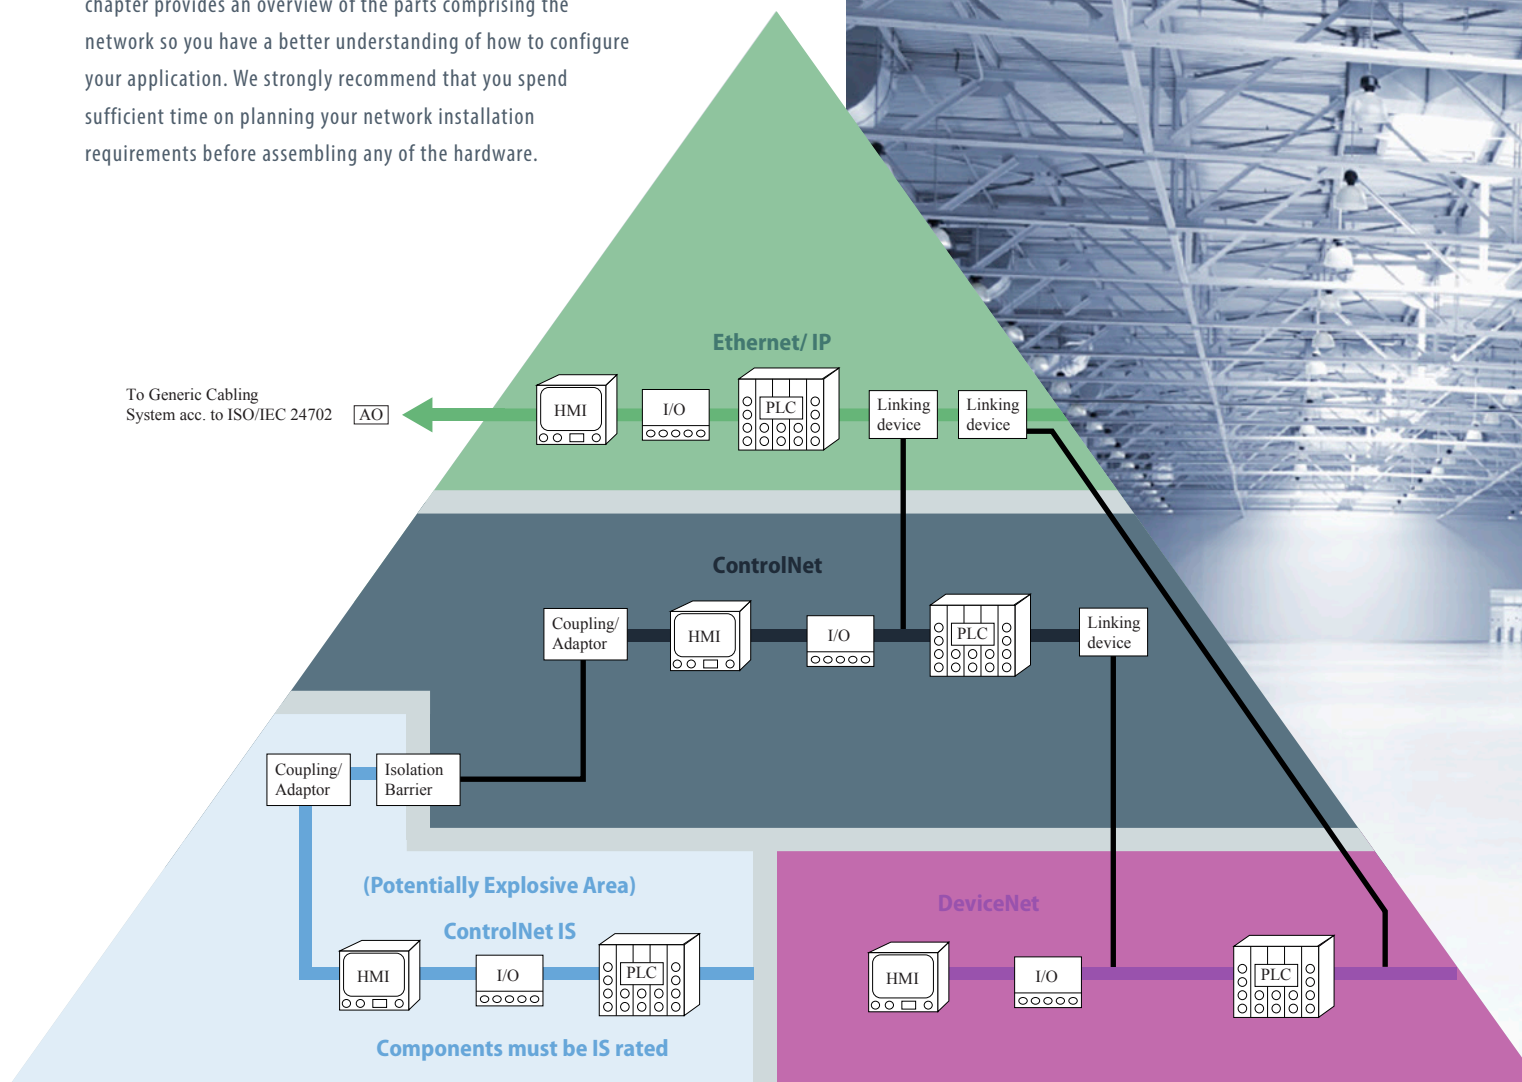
chapter provides an overview of the parts comprising the network so you have a better understanding of how to configure your application. We strongly recommend that you spend sufficient time on planning your network installation requirements before assembling any of the hardware.

Ethernet/ IP

To Generic Cabling System acc. to ISO/IEC 24702

AO

HMI

I/O

PLC

Linking device

Linking device

ControlNet

Coupling/ Adaptor

HMI

I/O

PLC

Linking device

Coupling/ Adaptor

Isolation Barrier

(Potentially Explosive Area)

ControlNet IS

HMI

I/O

PLC

Components must be IS rated

DeviceNet

HMI

I/O

PLC